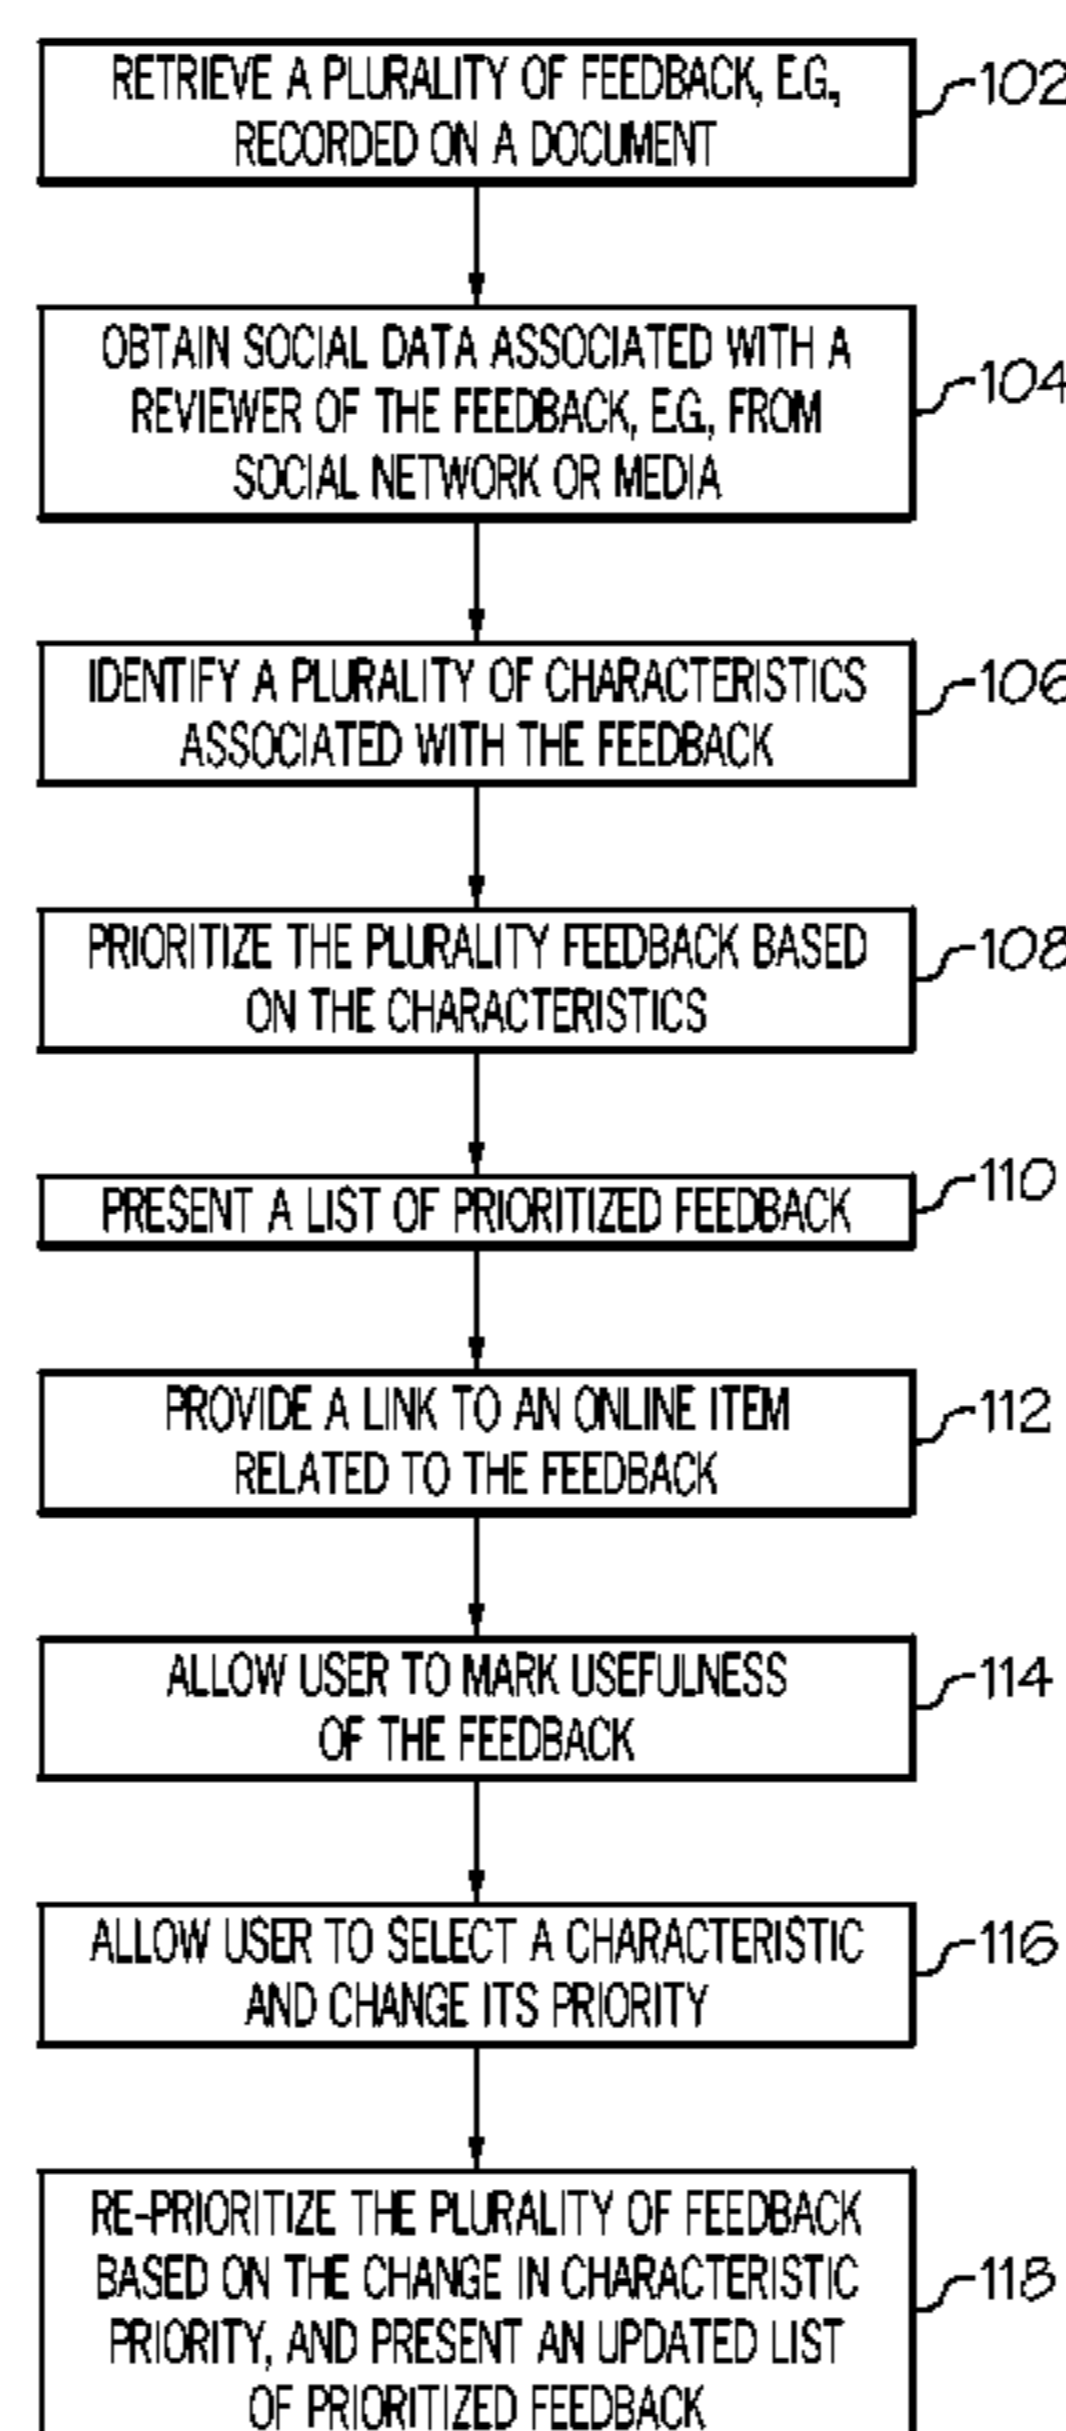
RETRIEVE A PLURALITY OF FEEDBACK, E.G., RECORDED ON A DOCUMENT

102

OBTAIN SOCIAL DATA ASSOCIATED WITH A REVIEWER OF THE FEEDBACK, E.G., FROM SOCIAL NETWORK OR MEDIA

104

IDENTIFY A PLURALITY OF CHARACTERISTICS ASSOCIATED WITH THE FEEDBACK

106

PRIORITIZE THE PLURALITY FEEDBACK BASED ON THE CHARACTERISTICS

108

PRESENT A LIST OF PRIORITIZED FEEDBACK

110

PROVIDE A LINK TO AN ONLINE ITEM RELATED TO THE FEEDBACK

112

ALLOW USER TO MARK USEFULNESS OF THE FEEDBACK

114

ALLOW USER TO SELECT A CHARACTERISTIC AND CHANGE ITS PRIORITY

116

RE-PRIORITIZE THE PLURALITY OF FEEDBACK BASED ON THE CHANGE IN CHARACTERISTIC PRIORITY, AND PRESENT AN UPDATED LIST OF PRIORITIZED FEEDBACK

118